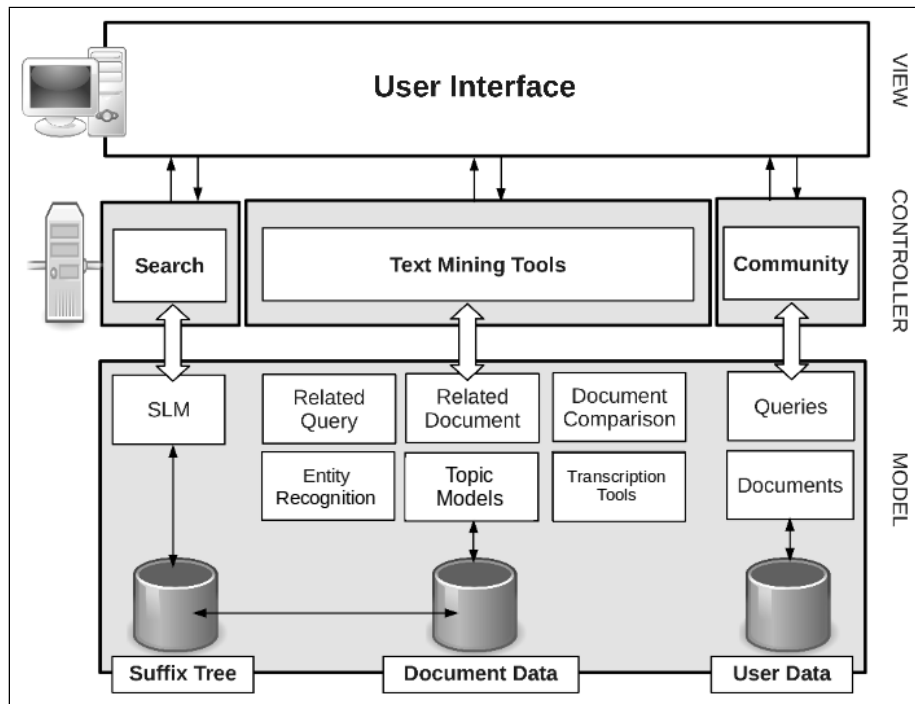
User Interface

VIEW

Search

Text Mining Tools

Community

CONTROLLER

SLM

Related Query

Related Document

Document Comparison

Queries

Entity Recognition

Topic Models

Transcription Tools

Documents

MODEL

Suffix Tree

Document Data

User Data